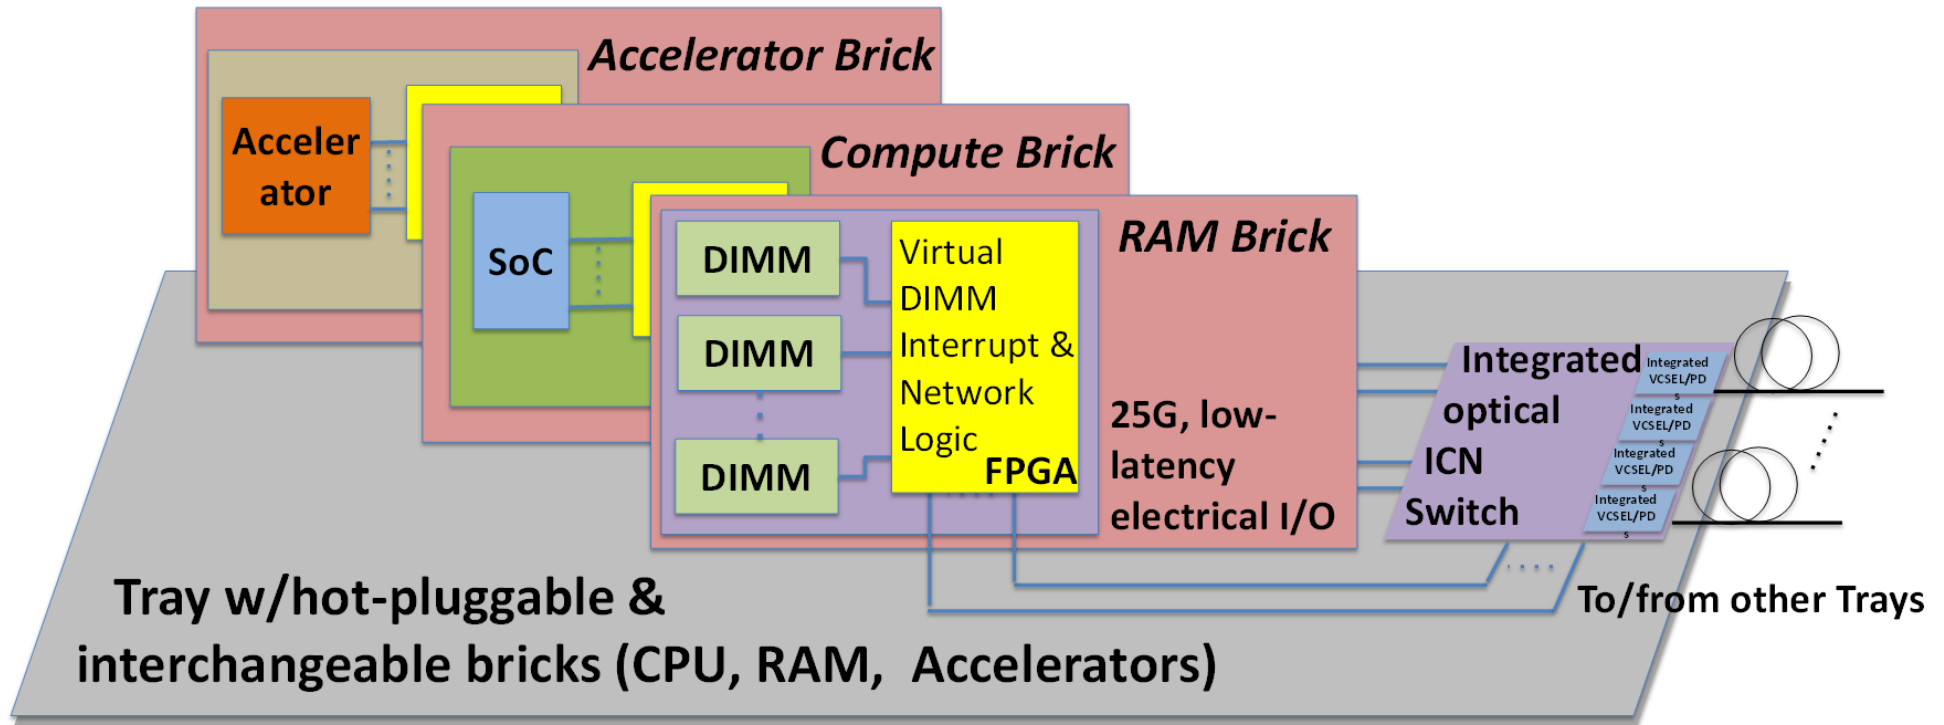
Accelerator Brick

Acceler ator

Compute Brick

SoC

RAM Brick

DIMM

DIMM

DIMM

Virtual DIMM Interrupt & Network Logic

FPGA

25G, low-latency electrical I/O

Integrated optical ICN Switch

Integrated VCSEL/PDs

Integrated VCSEL/PDs

Integrated VCSEL/PDs

Integrated VCSEL/PDs

To/from other Trays

Tray w/hot-pluggable & interchangeable bricks (CPU, RAM, Accelerators)